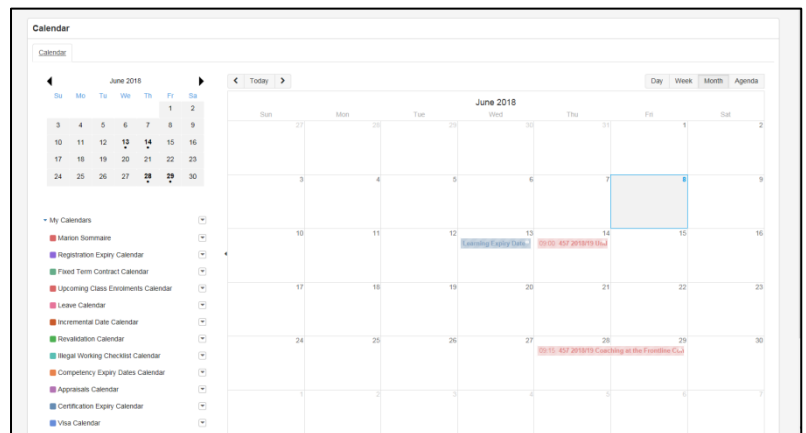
Calendar

Calendar

June 2018

| Su | Mo | Tu | We | Th | Fr | Sa |
|---|---|---|---|---|---|---|
| | | | | | 1 | 2 |
| 3 | 4 | 5 | 6 | 7 | 8 | 9 |
| 10 | 11 | 12 | 13 | 14 | 15 | 16 |
| 17 | 18 | 19 | 20 | 21 | 22 | 23 |
| 24 | 25 | 26 | 27 | 28 | 29 | 30 |

My Calendars
Marion Sommaire
Registration Expiry Calendar
Fixed Term Contract Calendar
Upcoming Class Enrolments Calendar
Leave Calendar
Incremental Date Calendar
Revalidation Calendar
Illegal Working Checklist Calendar
Competency Expiry Dates Calendar
Appraisals Calendar
Certification Expiry Calendar
Visa Calendar

Today

Day Week Month Agenda

June 2018

| Sun | Mon | Tue | Wed | Thu | Fri | Sat |
|---|---|---|---|---|---|---|
| 27 | 28 | 29 | 30 | 31 | 1 | 2 |
| 3 | 4 | 5 | 6 | 7 | 8 | 9 |
| 10 | 11 | 12 | 13 Lakisha Expiry Date | 14 09:15 457 2018/19 Ins | 15 | 16 |
| 17 | 18 | 19 | 20 | 21 | 22 | 23 |
| 24 | 25 | 26 | 27 | 28 09:15 457 2018/19 Coaching at the Frontline Ch | 29 | 30 |
| 1 | 2 | 3 | 4 | 5 | 6 | 7 |